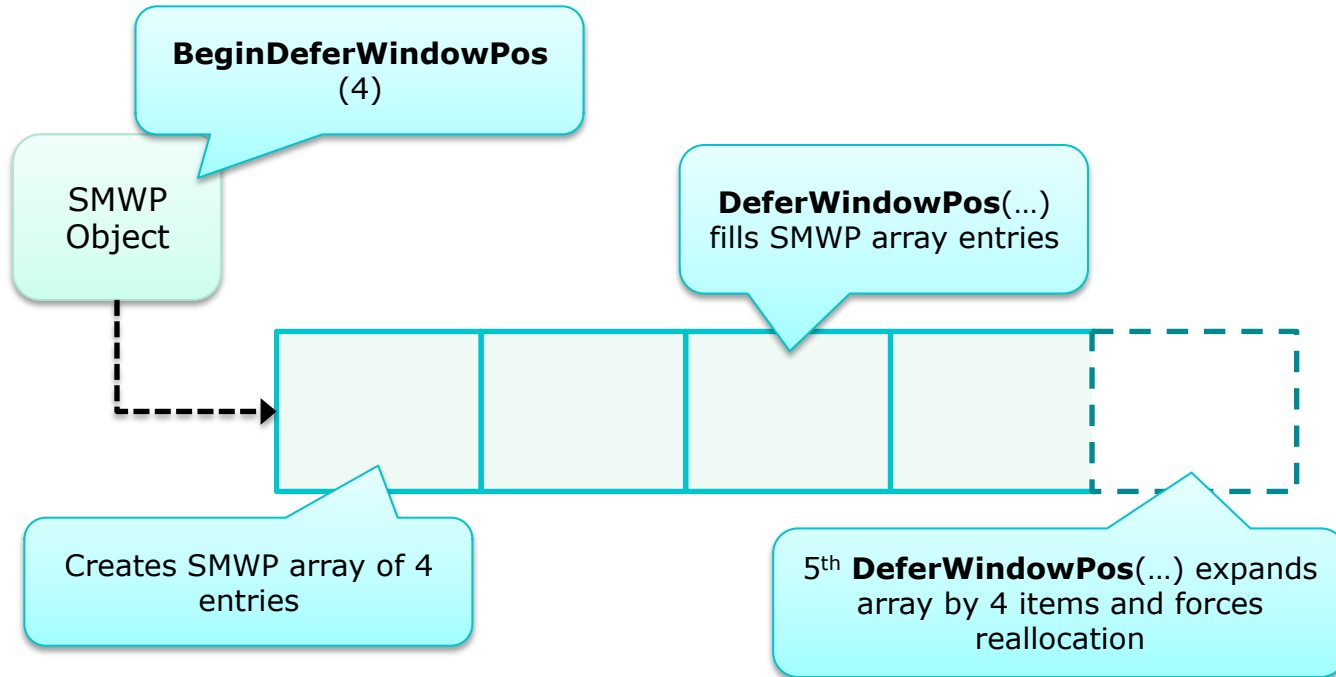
**BeginDeferWindowPos**
(4)

SMWP
Object

**DeferWindowPos**(…)
fills SMWP array entries

Creates SMWP array of 4 entries

5$^{th}$ **DeferWindowPos**(…) expands array by 4 items and forces reallocation